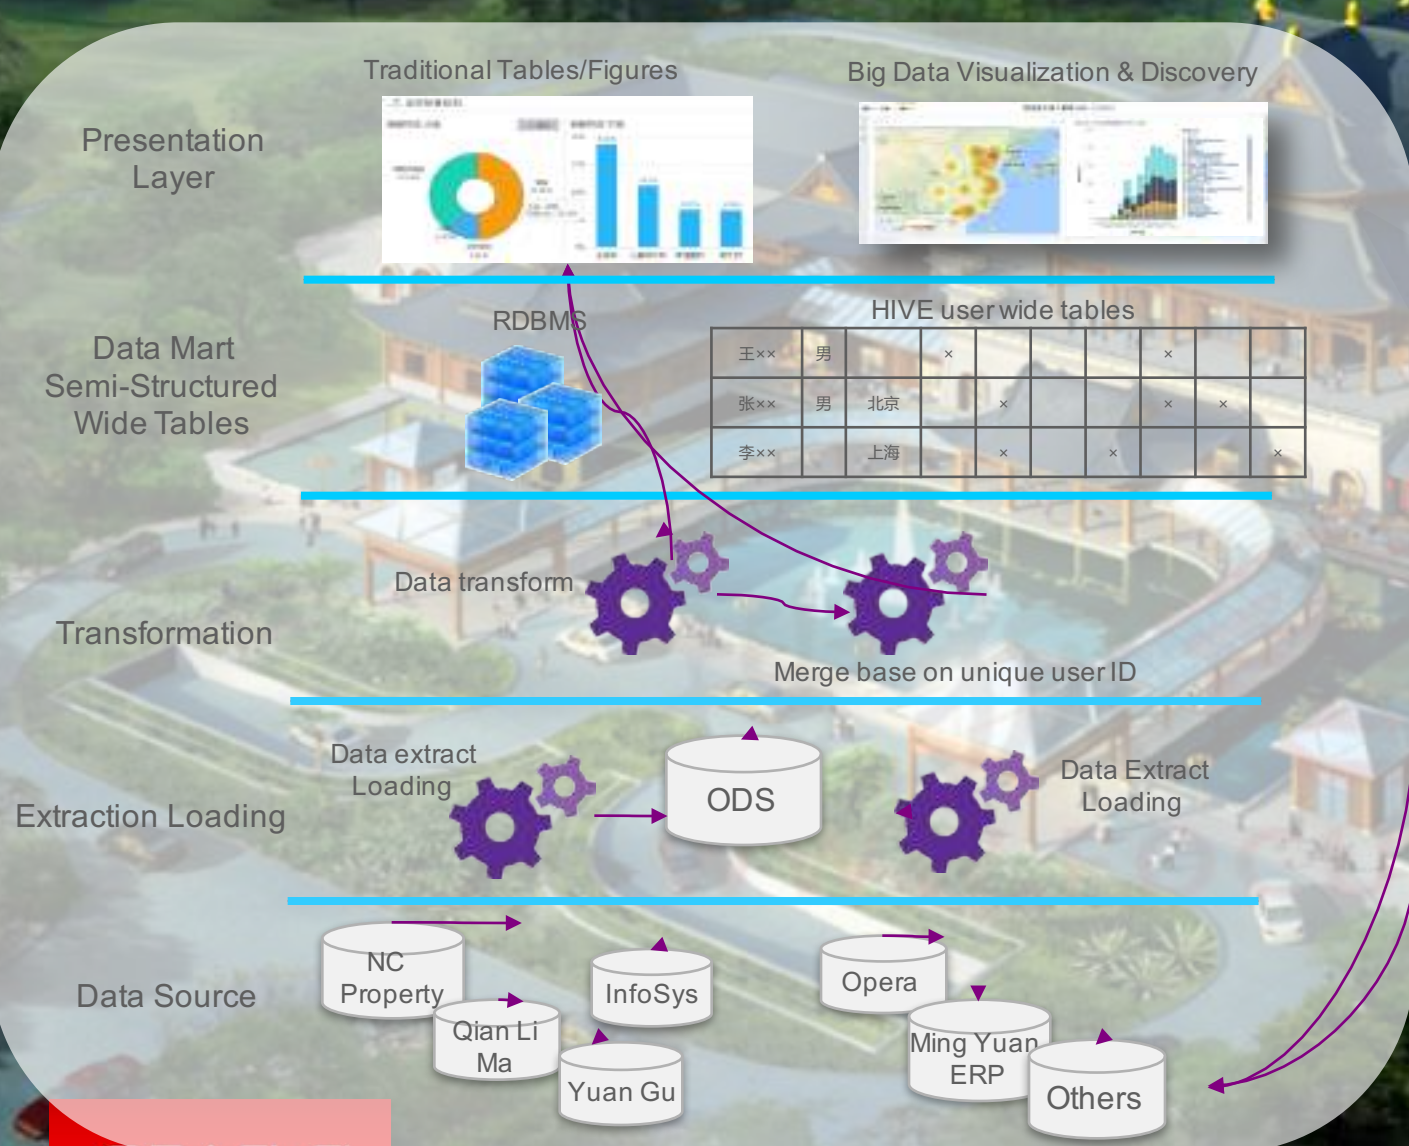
Traditional Tables/Figures

Big Data Visualization & Discovery

Presentation Layer

Data Mart Semi-Structured Wide Tables

RDBMS

HIVE user wide tables

| 王×× | 男 |  | × |  |  |  | × |  |  |
|---|---|---|---|---|---|---|---|---|---|
| 张×× | 男 | 北京 |  | × |  |  | × | × |  |
| 李×× |  | 上海 |  | × |  | × |  |  | × |

Data transform

Transformation

Merge base on unique user ID

Data extract Loading

ODS

Data Extract Loading

Extraction Loading

Data Source

NC Property

Qian Li Ma

Yuan Gu

InfoSys

Opera

Ming Yuan ERP

Others